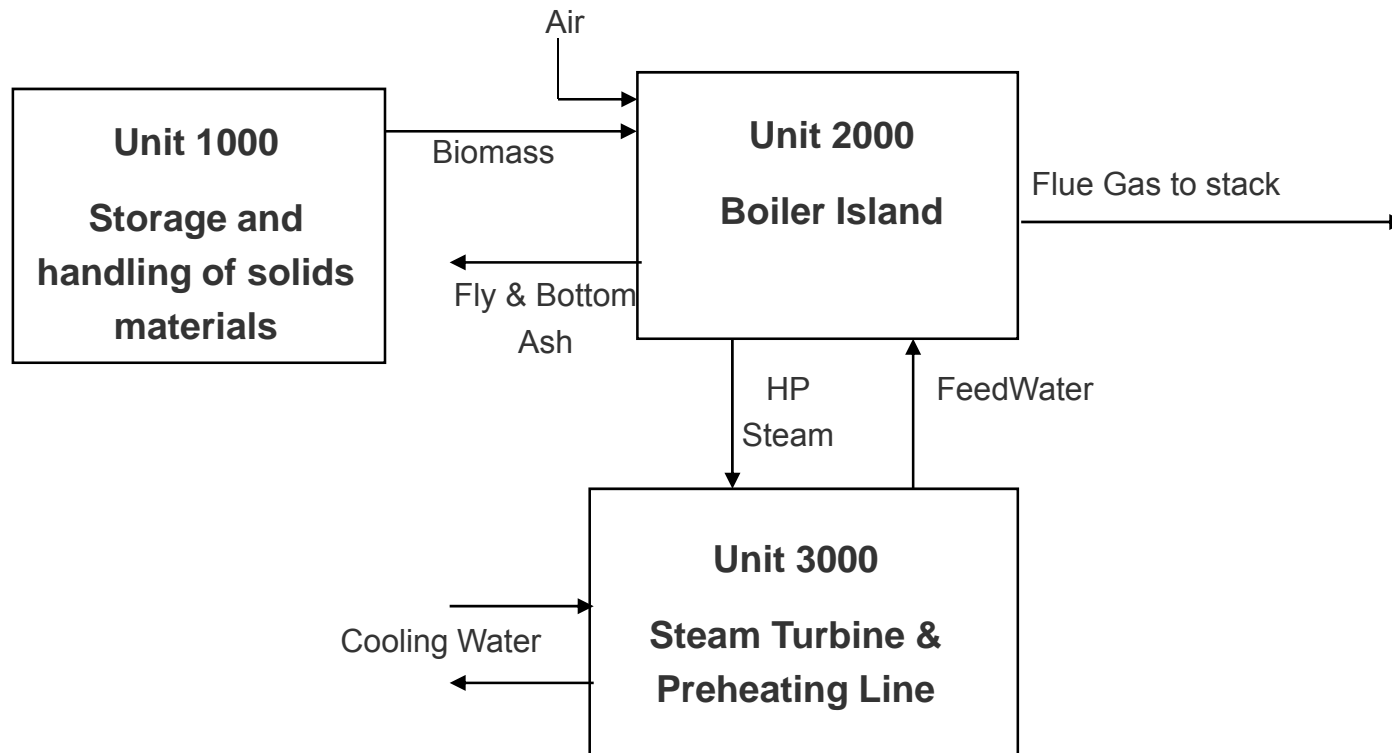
Air

Unit 1000

Storage and handling of solids materials

Biomass

Unit 2000

Boiler Island

Flue Gas to stack

Fly & Bottom Ash

HP Steam

FeedWater

Unit 3000

Steam Turbine & Preheating Line

Cooling Water